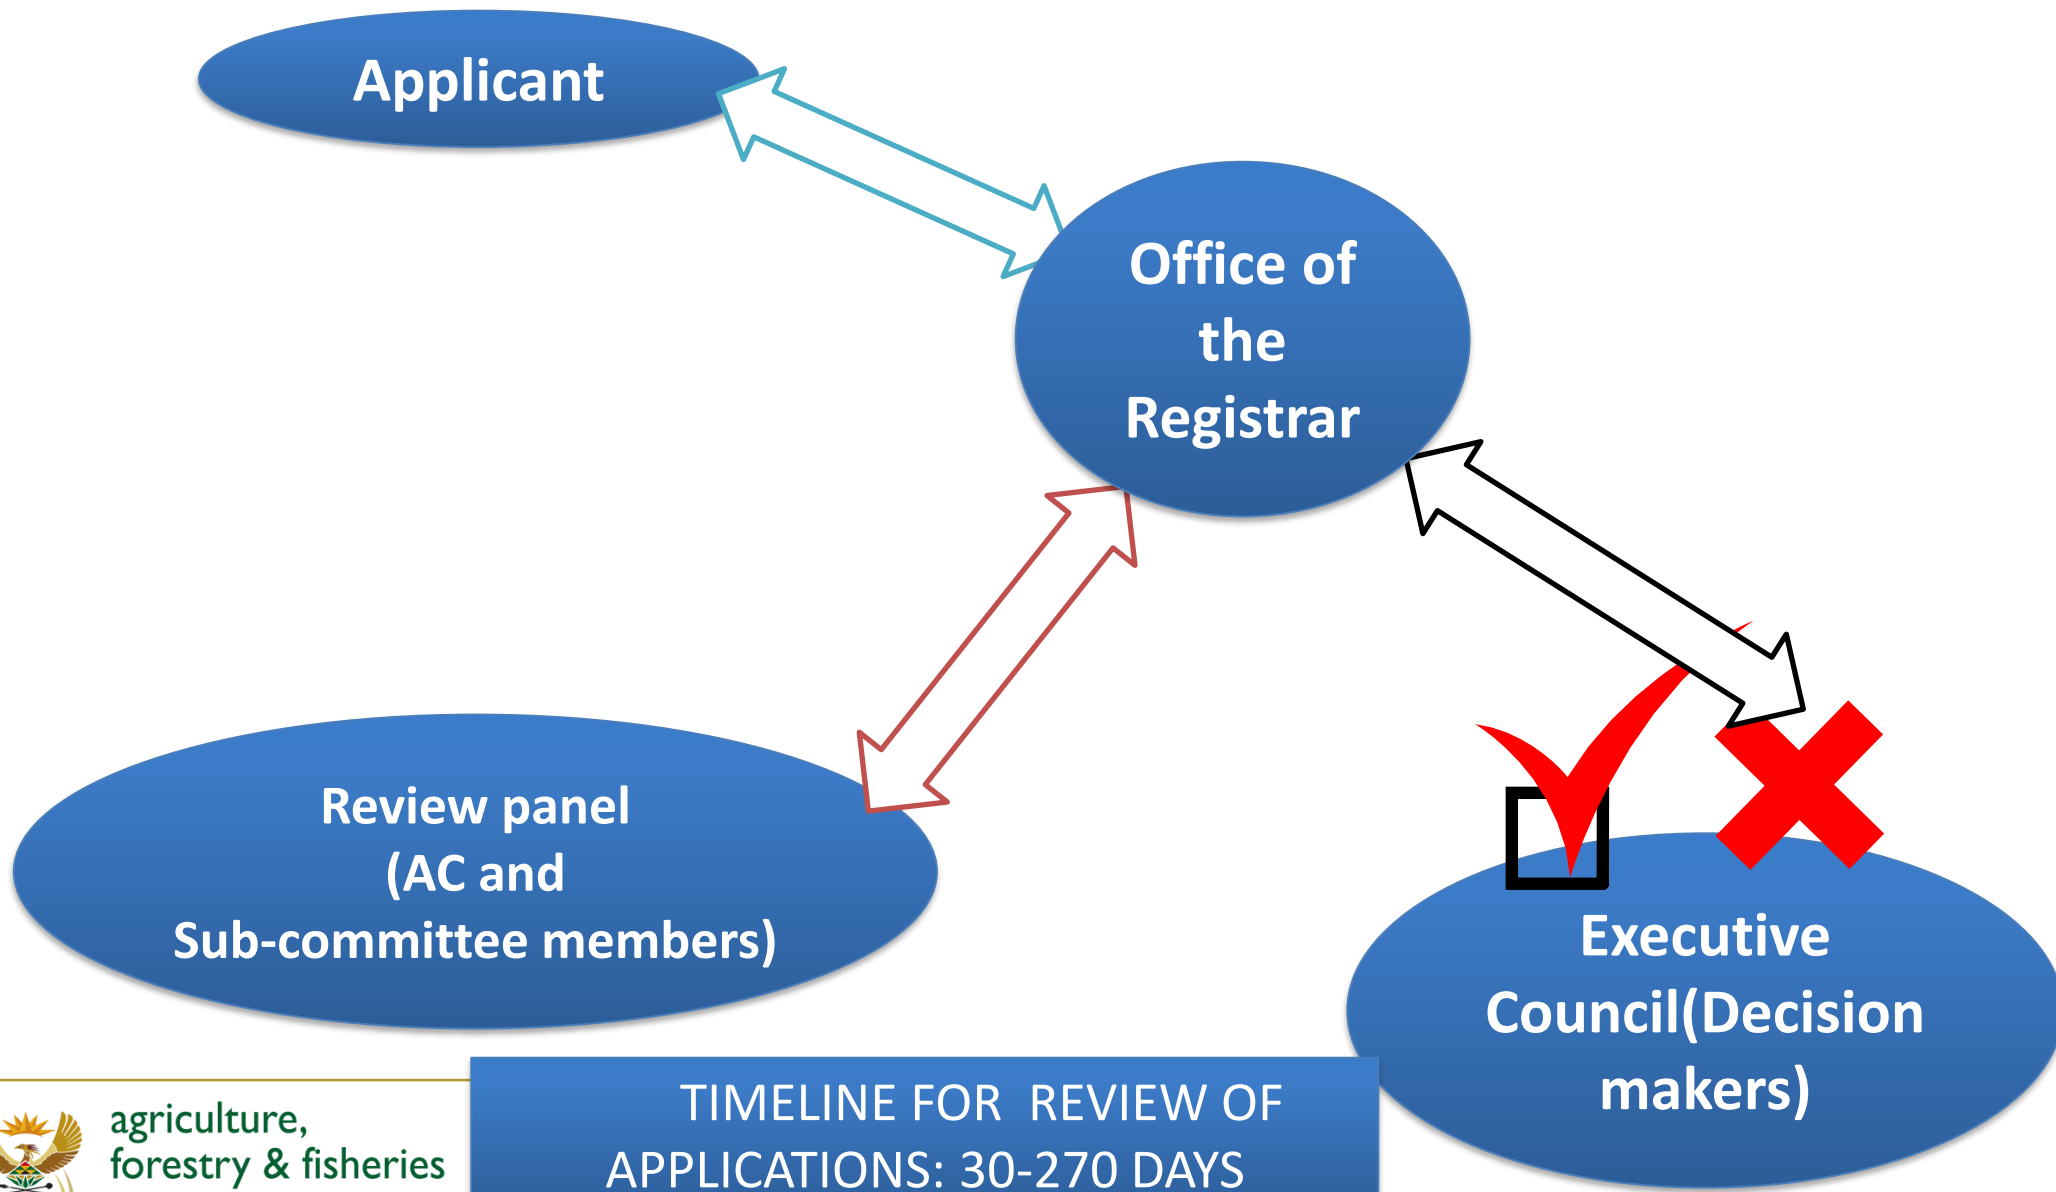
Applicant

Office of the Registrar

Review panel (AC and Sub-committee members)

Executive Council(Decision makers)

TIMELINE FOR REVIEW OF APPLICATIONS: 30-270 DAYS

agriculture, forestry & fisheries